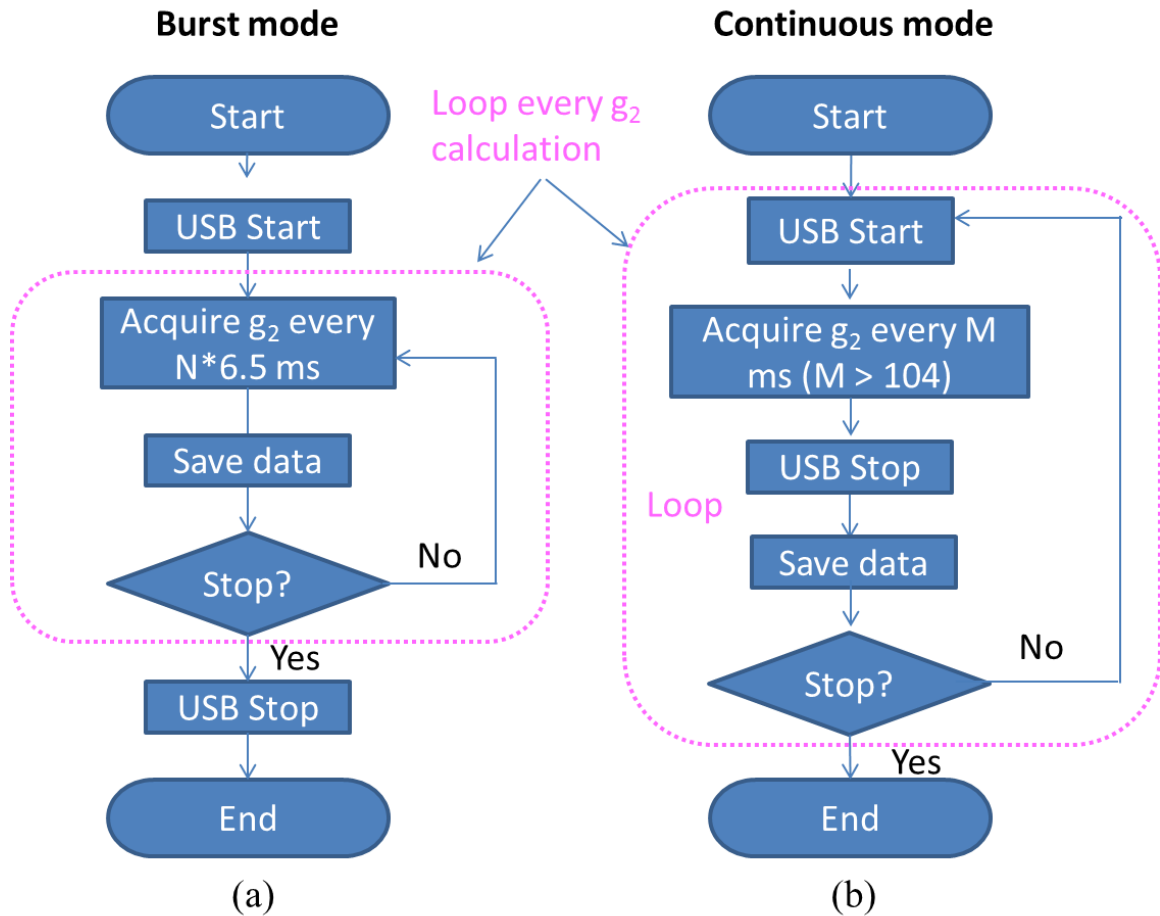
Burst mode

Start

USB Start

Acquire $g_2$ every N*6.5 ms

Save data

Stop?

No

Yes

USB Stop

End

(a)

Loop every $g_2$ calculation

Continuous mode

Start

USB Start

Acquire $g_2$ every M ms (M > 104)

USB Stop

Loop

Save data

Stop?

No

Yes

End

(b)